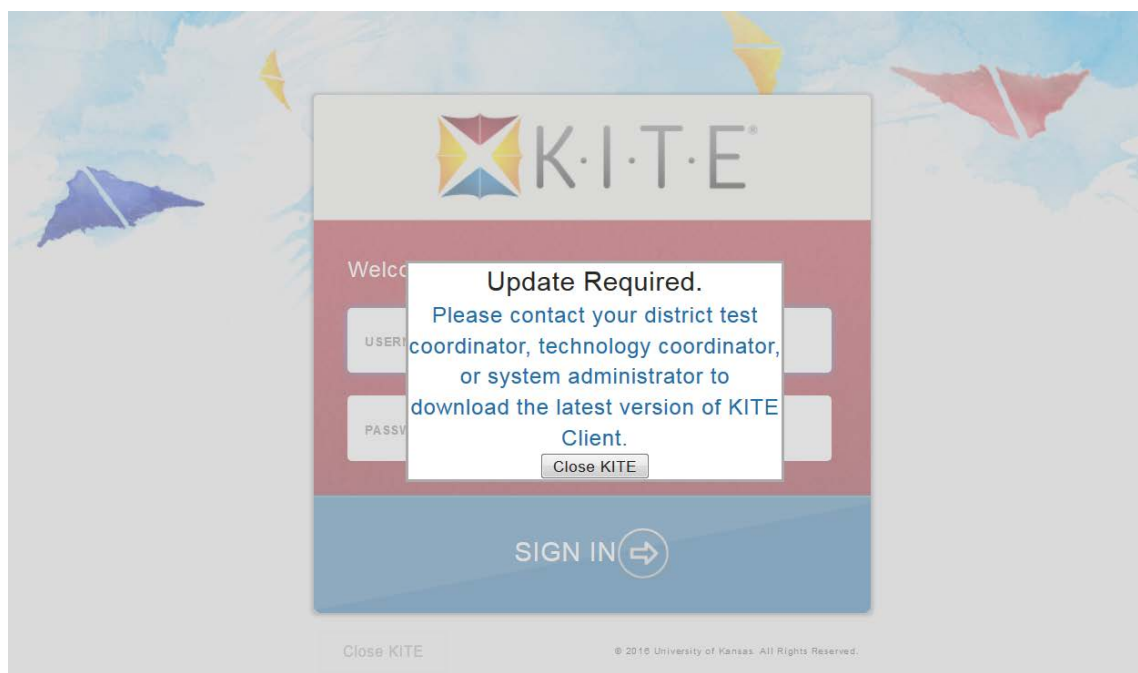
K·I·T·E®

Welc

USERN

PASSW

Update Required.
Please contact your district test coordinator, technology coordinator, or system administrator to download the latest version of KITE Client.

Close KITE

SIGN IN

Close KITE

© 2016 University of Kansas. All Rights Reserved.